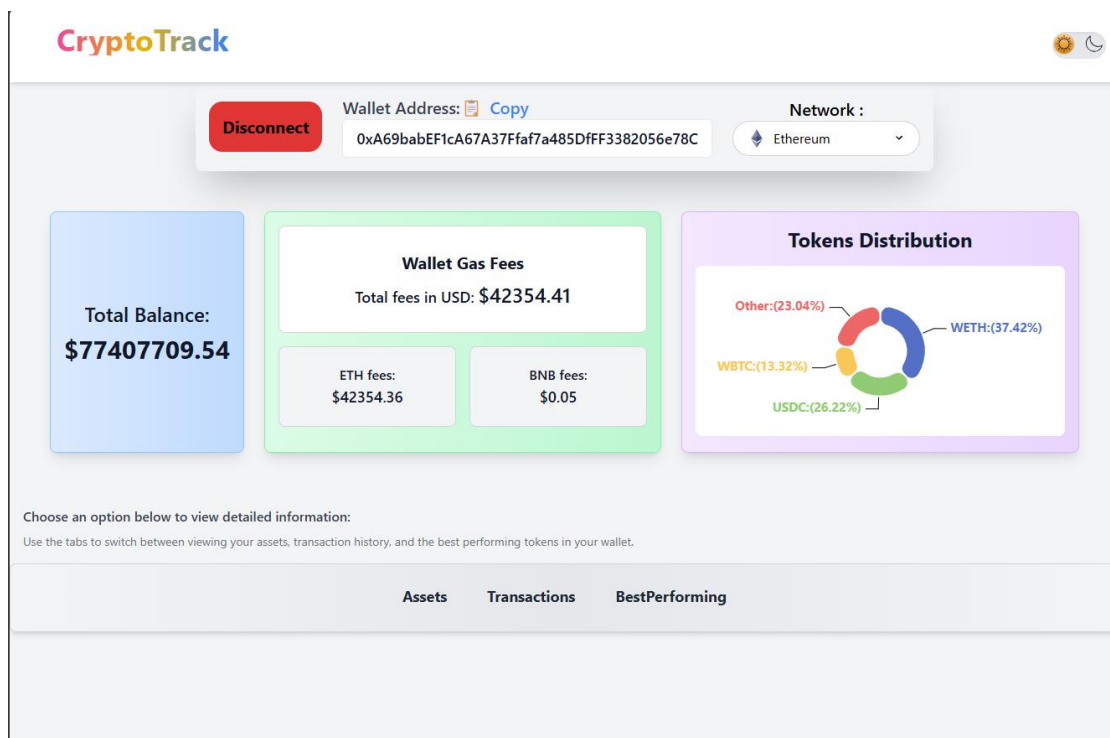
CryptoTrack

Disconnect

Wallet Address: Copy

0xA69babEF1cA67A37Ffaf7a485DfFF3382056e78C

Network :

Ethereum

Total Balance:
$77407709.54

Wallet Gas Fees

Total fees in USD: $42354.41

ETH fees:
$42354.36

BNB fees:
$0.05

Tokens Distribution

Other:(23.04%)

WETH:(37.42%)

WBTC:(13.32%)

USDC:(26.22%)

Choose an option below to view detailed information:

Use the tabs to switch between viewing your assets, transaction history, and the best performing tokens in your wallet.

Assets

Transactions

BestPerforming